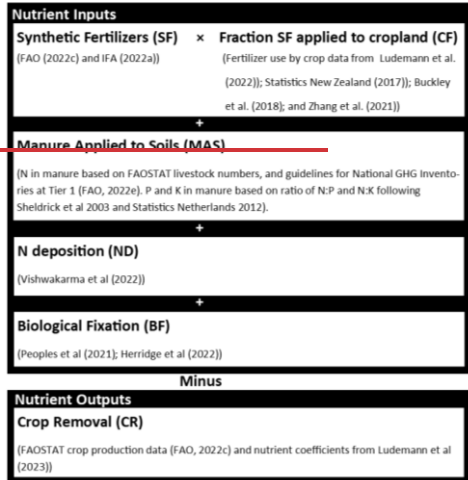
Nutrient Inputs

Synthetic Fertilizers (SF) × Fraction SF applied to cropland (CF)

(FAO (2022c) and IFA (2022a))

(Fertilizer use by crop data from Ludemann et al. (2022)); Statistics New Zealand (2017)); Buckley et al. (2018); and Zhang et al. (2021))

+

Manure Applied to Soils (MAS)

(N in manure based on FAOSTAT livestock numbers, and guidelines for National GHG Inventories at Tier 1 (FAO, 2022e). P and K in manure based on ratio of N:P and N:K following Sheldrick et al 2003 and Statistics Netherlands 2012).

+

N deposition (ND)

(Vishwakarma et al (2022))

+

Biological Fixation (BF)

(Peoples et al (2021); Herridge et al (2022))

Minus

Nutrient Outputs

Crop Removal (CR)

(FAOSTAT crop production data (FAO, 2022c) and nutrient coefficients from Ludemann et al (2023))